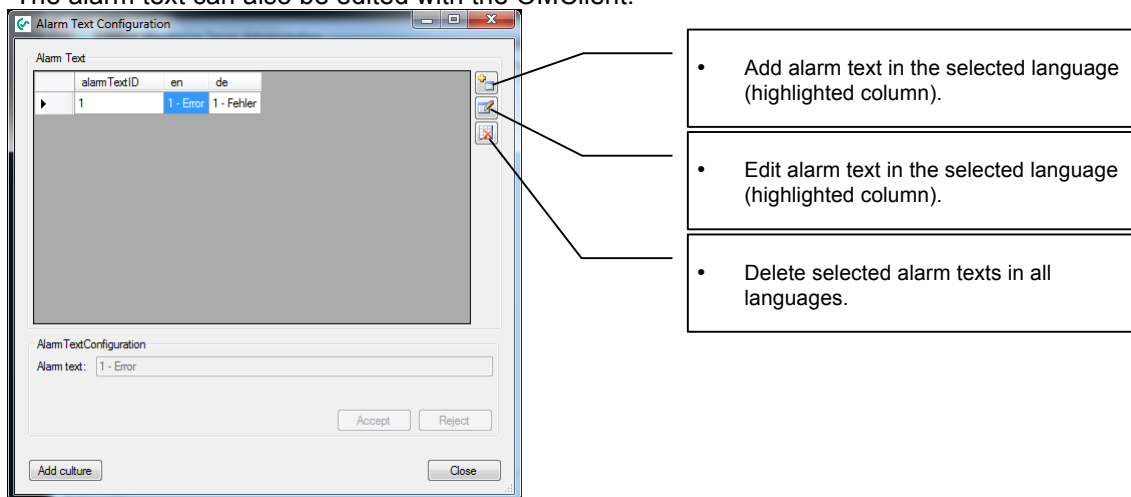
The alarm text can also be edited with the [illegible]

Alarm Text Configuration

Alarm Text

| | alarmTextID | en | de |
|---|---|---|---|
| ▶ | 1 | 1 - Error | 1 - Fehler |

AlarmTextConfiguration

Alarm text: 1 - Error

Accept Reject

Add culture Close

• Add alarm text in the selected language (highlighted column).

• Edit alarm text in the selected language (highlighted column).

• Delete selected alarm texts in all languages.